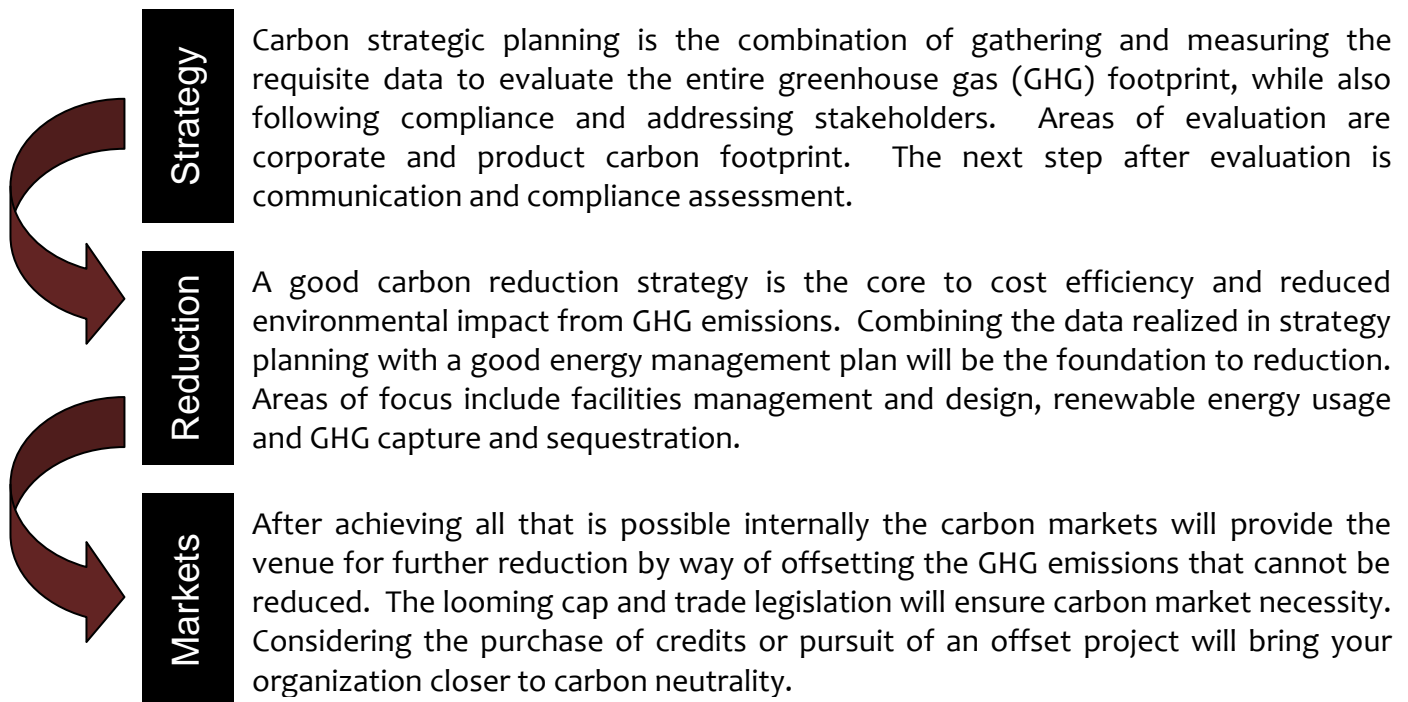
Strategy

Carbon strategic planning is the combination of gathering and measuring the requisite data to evaluate the entire greenhouse gas (GHG) footprint, while also following compliance and addressing stakeholders. Areas of evaluation are corporate and product carbon footprint. The next step after evaluation is communication and compliance assessment.

Reduction

A good carbon reduction strategy is the core to cost efficiency and reduced environmental impact from GHG emissions. Combining the data realized in strategy planning with a good energy management plan will be the foundation to reduction. Areas of focus include facilities management and design, renewable energy usage and GHG capture and sequestration.

Markets

After achieving all that is possible internally the carbon markets will provide the venue for further reduction by way of offsetting the GHG emissions that cannot be reduced. The looming cap and trade legislation will ensure carbon market necessity. Considering the purchase of credits or pursuit of an offset project will bring your organization closer to carbon neutrality.